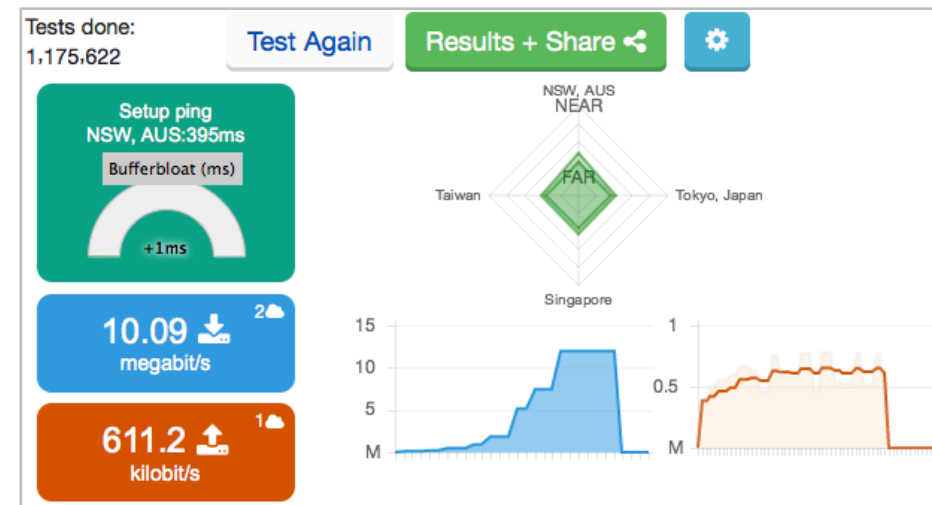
Tests done:
1,175,622

Test Again

Results + Share

Setup ping
NSW, AUS:395ms

Bufferbloat (ms)

+1ms

NSW, AUS
NEAR

FAR

Taiwan

Tokyo, Japan

Singapore

10.09

2

megabit/s

611.2

1

kilobit/s

15
10
5
M

1
0.5
M